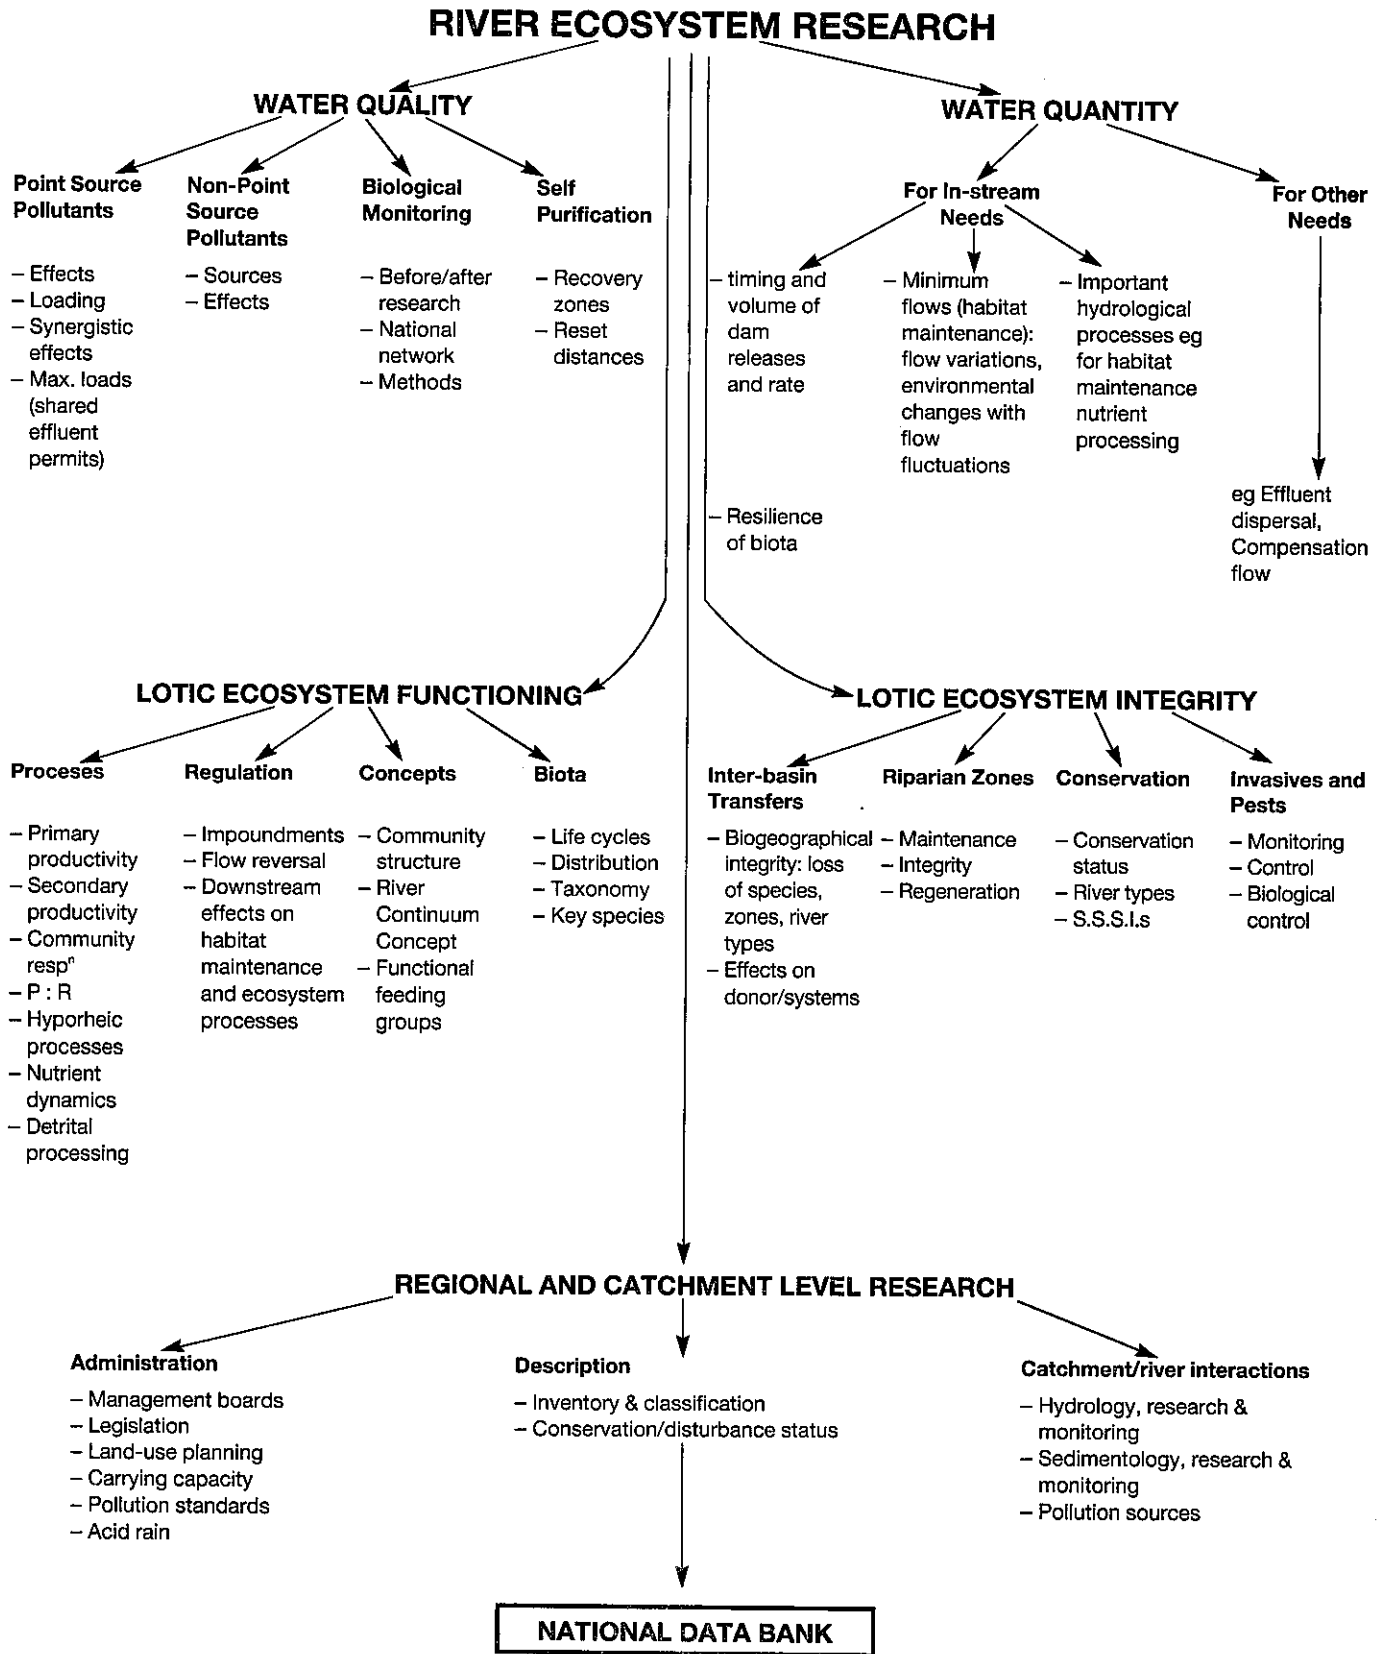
RIVER ECOSYSTEM RESEARCH

WATER QUALITY

Point Source Pollutants
– Effects
– Loading
– Synergistic effects
– Max. loads (shared effluent permits)

Non-Point Source Pollutants
– Sources
– Effects

Biological Monitoring
– Before/after research
– National network
– Methods

Self Purification
– Recovery zones
– Reset distances

WATER QUANTITY

For In-stream Needs
– timing and volume of dam releases and rate
– Resilience of biota
– Minimum flows (habitat maintenance): flow variations, environmental changes with flow fluctuations
– Important hydrological processes eg for habitat maintenance nutrient processing

For Other Needs
eg Effluent dispersal, Compensation flow

LOTIC ECOSYSTEM FUNCTIONING

Proceses
– Primary productivity
– Secondary productivity
– Community resp$^n$
– P : R
– Hyporheic processes
– Nutrient dynamics
– Detrital processing

Regulation
– Impoundments
– Flow reversal
– Downstream effects on habitat maintenance and ecosystem processes

Concepts
– Community structure
– River Continuum Concept
– Functional feeding groups

Biota
– Life cycles
– Distribution
– Taxonomy
– Key species

LOTIC ECOSYSTEM INTEGRITY

Inter-basin Transfers
– Biogeographical integrity: loss of species, zones, river types
– Effects on donor/systems

Riparian Zones
– Maintenance
– Integrity
– Regeneration

Conservation
– Conservation status
– River types
– S.S.S.I.s

Invasives and Pests
– Monitoring
– Control
– Biological control

REGIONAL AND CATCHMENT LEVEL RESEARCH

Administration
– Management boards
– Legislation
– Land-use planning
– Carrying capacity
– Pollution standards
– Acid rain

Description
– Inventory & classification
– Conservation/disturbance status

Catchment/river interactions
– Hydrology, research & monitoring
– Sedimentology, research & monitoring
– Pollution sources

NATIONAL DATA BANK